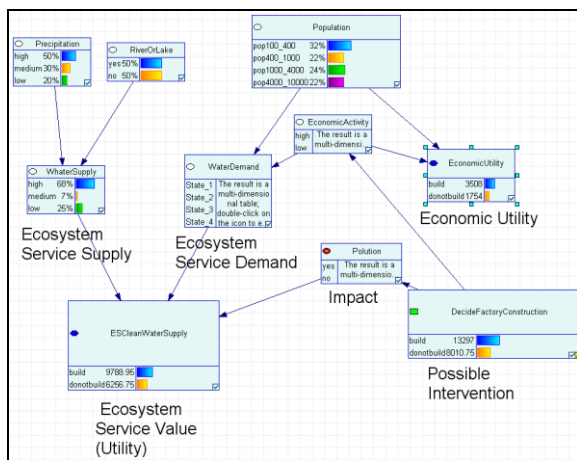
Precipitation
high 50%
medium 30%
low 20%

RiverOrLake
yes 50%
no 50%

Population
pop100_400 32%
pop400_1000 22%
pop1000_4000 24%
pop4000_10000 22%

EconomicActivity
high
low
The result is a multi-dimensi...

EconomicUtility
build 3508
donotbuild 1754

Economic Utility

WhaterSupply
high 68%
medium 7%
low 25%

WaterDemand
State_1
State_2
State_3
State_4
The result is a multi-dimensional table; double-click on the icon to e...

Ecosystem Service Supply

Ecosystem Service Demand

Polution
yes
no
The result is a multi-dimensio...

Impact

ESCleanWaterSupply
build 9788.95
donotbuild 6256.75

DecideFactoryConstruction
build 13297
donotbuild 8010.75

Possible Intervention

Ecosystem Service Value (Utility)